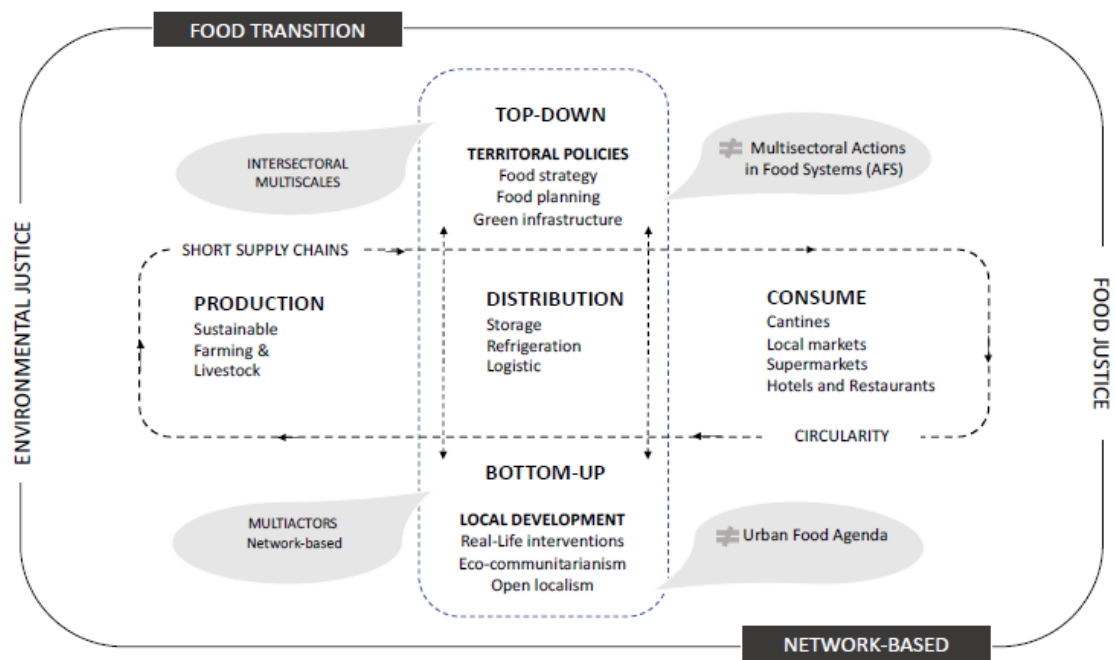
FOOD TRANSITION

TOP-DOWN

TERRITORAL POLICIES
Food strategy
Food planning
Green infrastructure

INTERSECTORAL MULTISCALES

Multisectoral Actions in Food Systems (AFS)

ENVIRONMENTAL JUSTICE

SHORT SUPPLY CHAINS

PRODUCTION
Sustainable
Farming &
Livestock

DISTRIBUTION
Storage
Refrigeration
Logistic

CONSUME
Cantines
Local markets
Supermarkets
Hotels and Restaurants

FOOD JUSTICE

CIRCULARITY

BOTTOM-UP

LOCAL DEVELOPMENT
Real-Life interventions
Eco-communitarianism
Open localism

MULTIACTORS
Network-based

Urban Food Agenda

NETWORK-BASED